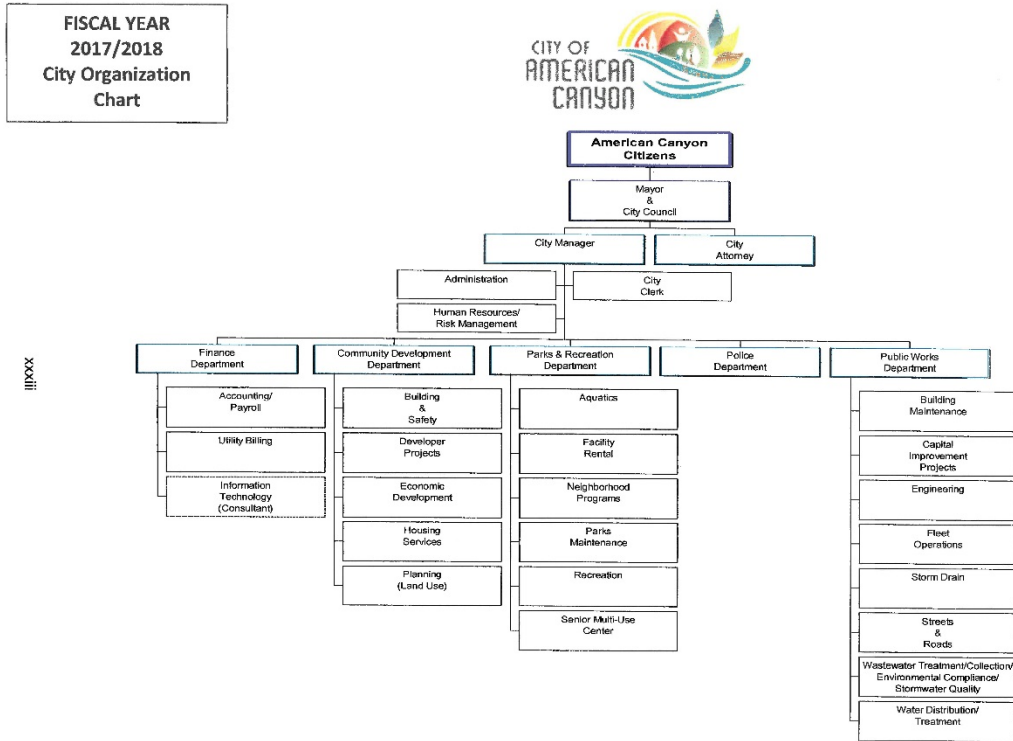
FISCAL YEAR 2017/2018 City Organization Chart

CITY OF AMERICAN CANYON

American Canyon Citizens

Mayor & City Council

City Manager

City Attorney

Administration

City Clerk

Human Resources/ Risk Management

Finance Department

Accounting/ Payroll

Utility Billing

Information Technology (Consultant)

Community Development Department

Building & Safety

Developer Projects

Economic Development

Housing Services

Planning (Land Use)

Parks & Recreation Department

Aquatics

Facility Rental

Neighborhood Programs

Parks Maintenance

Recreation

Senior Multi-Use Center

Police Department

Public Works Department

Building Maintenance

Capital Improvement Projects

Engineering

Fleet Operations

Storm Drain

Streets & Roads

Wastewater Treatment/Collection/ Environmental Compliance/ Stormwater Quality

Water Distribution/ Treatment

xxxiii